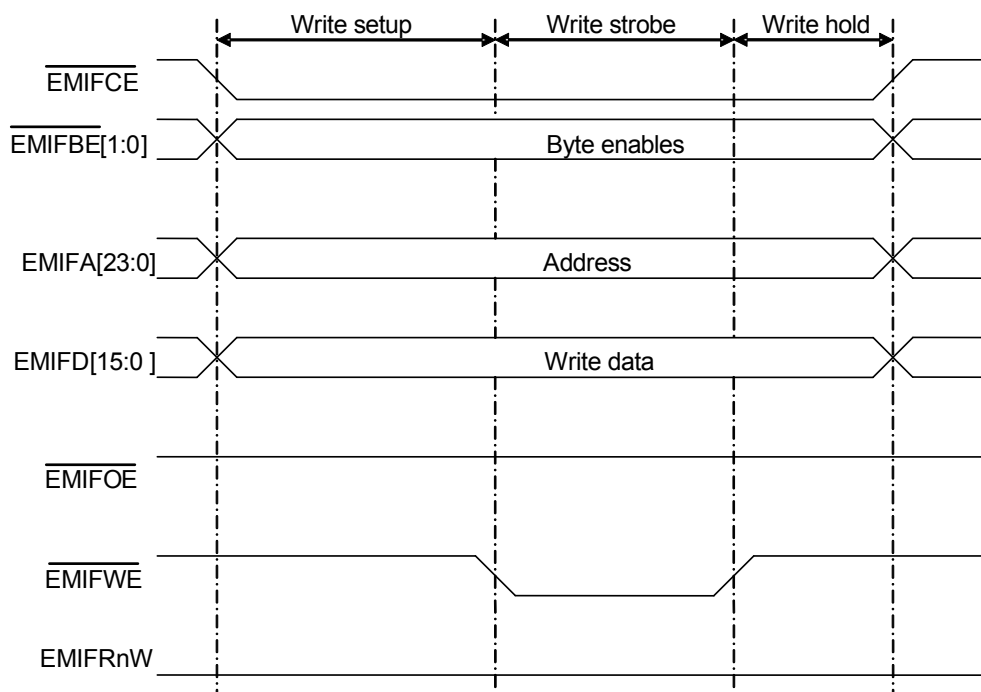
Write setup
Write strobe
Write hold

$\overline{\text{EMIFCE}}$

$\overline{\text{EMIFBE}}$[1:0]
Byte enables

EMIFA[23:0]
Address

EMIFD[15:0 ]
Write data

$\overline{\text{EMIFOE}}$

$\overline{\text{EMIFWE}}$

EMIFRnW